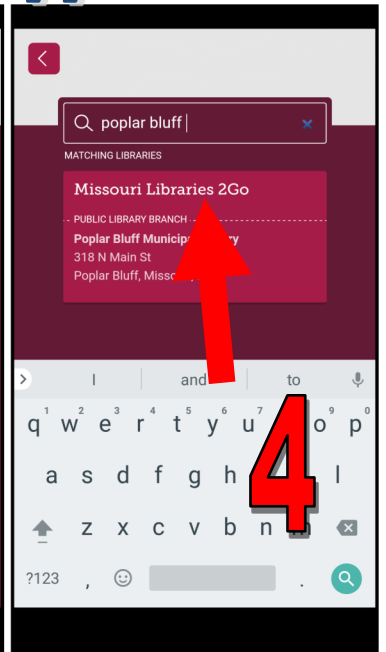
poplar bluff

MATCHING LIBRARIES

Missouri Libraries 2Go

PUBLIC LIBRARY BRANCH

Poplar Bluff Municip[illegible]ry
318 N Main St
Poplar Bluff, Misso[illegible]

I and to

q w e r t y u i o p
a s d f g h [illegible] l
z x c v b n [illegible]
?123 , .

4